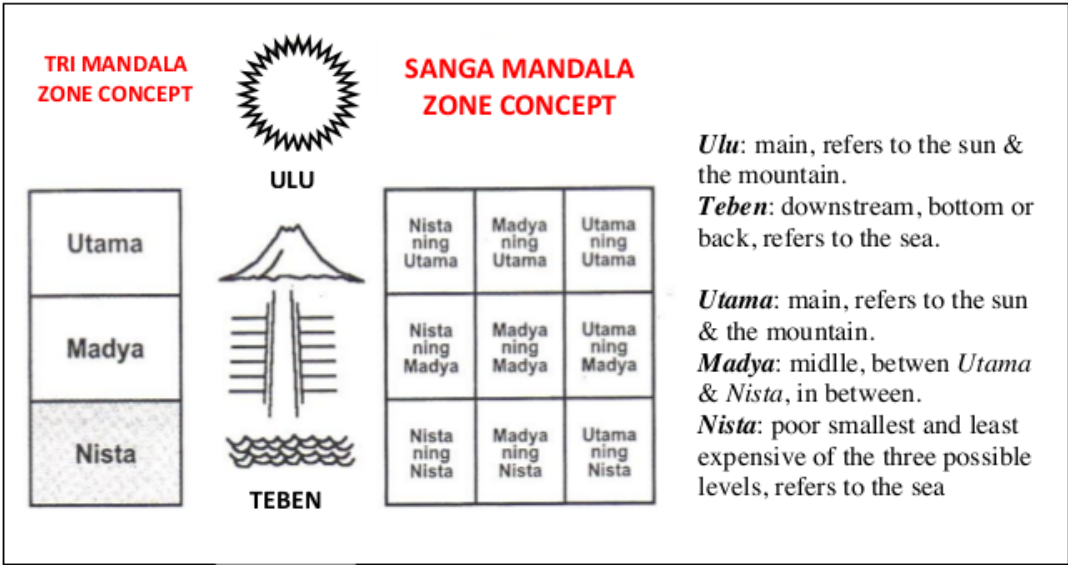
TRI MANDALA ZONE CONCEPT

ULU

SANGA MANDALA ZONE CONCEPT

| Utama |
|---|
| Madya |
| Nista |

TEBEN

| Nista ning Utama | Madya ning Utama | Utama ning Utama |
|---|---|---|
| Nista ning Madya | Madya ning Madya | Utama ning Madya |
| Nista ning Nista | Madya ning Nista | Utama ning Nista |

***Ulu***: main, refers to the sun & the mountain.
***Teben***: downstream, bottom or back, refers to the sea.

***Utama***: main, refers to the sun & the mountain.
***Madya***: midlle, betwen *Utama* & *Nista*, in between.
***Nista***: poor smallest and least expensive of the three possible levels, refers to the sea